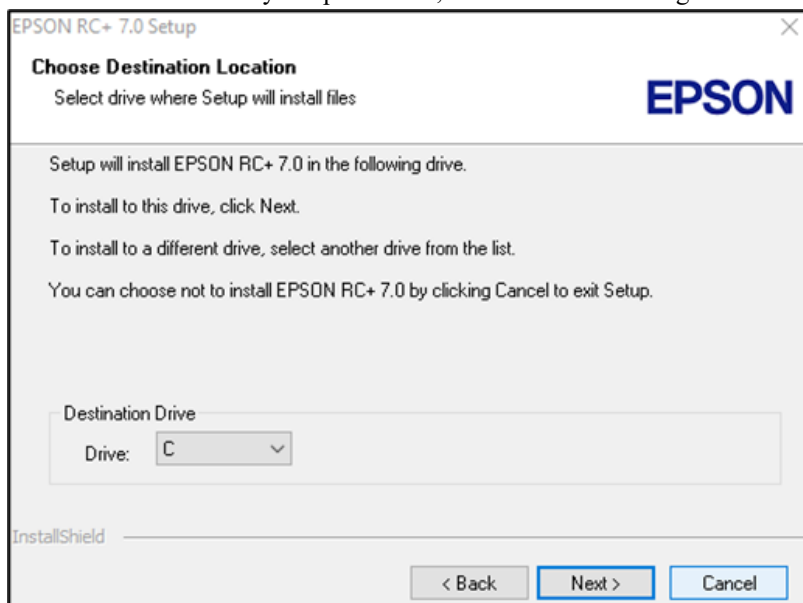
EPSON RC+ 7.0 Setup

Choose Destination Location

Select drive where Setup will install files

EPSON

Setup will install EPSON RC+ 7.0 in the following drive.

To install to this drive, click Next.

To install to a different drive, select another drive from the list.

You can choose not to install EPSON RC+ 7.0 by clicking Cancel to exit Setup.

Destination Drive

Drive: C

InstallShield

< Back

Next >

Cancel